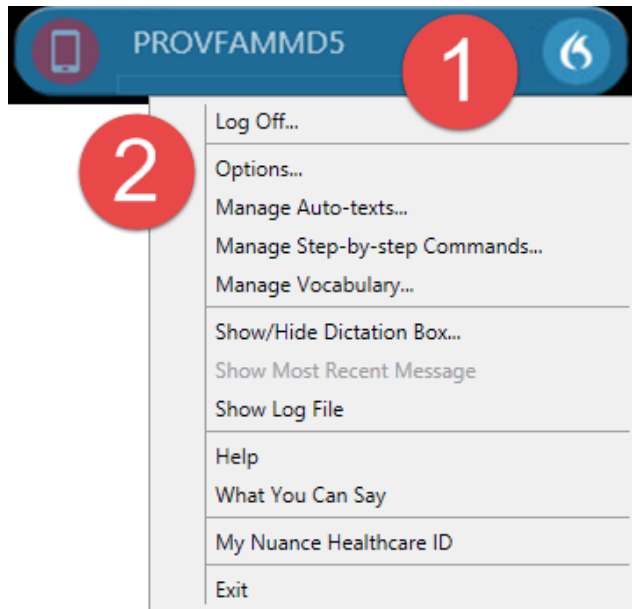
PROVFAMMD5

1

Log Off...

2

Options...
Manage Auto-texts...
Manage Step-by-step Commands...
Manage Vocabulary...

Show/Hide Dictation Box...
Show Most Recent Message
Show Log File

Help
What You Can Say

My Nuance Healthcare ID

Exit